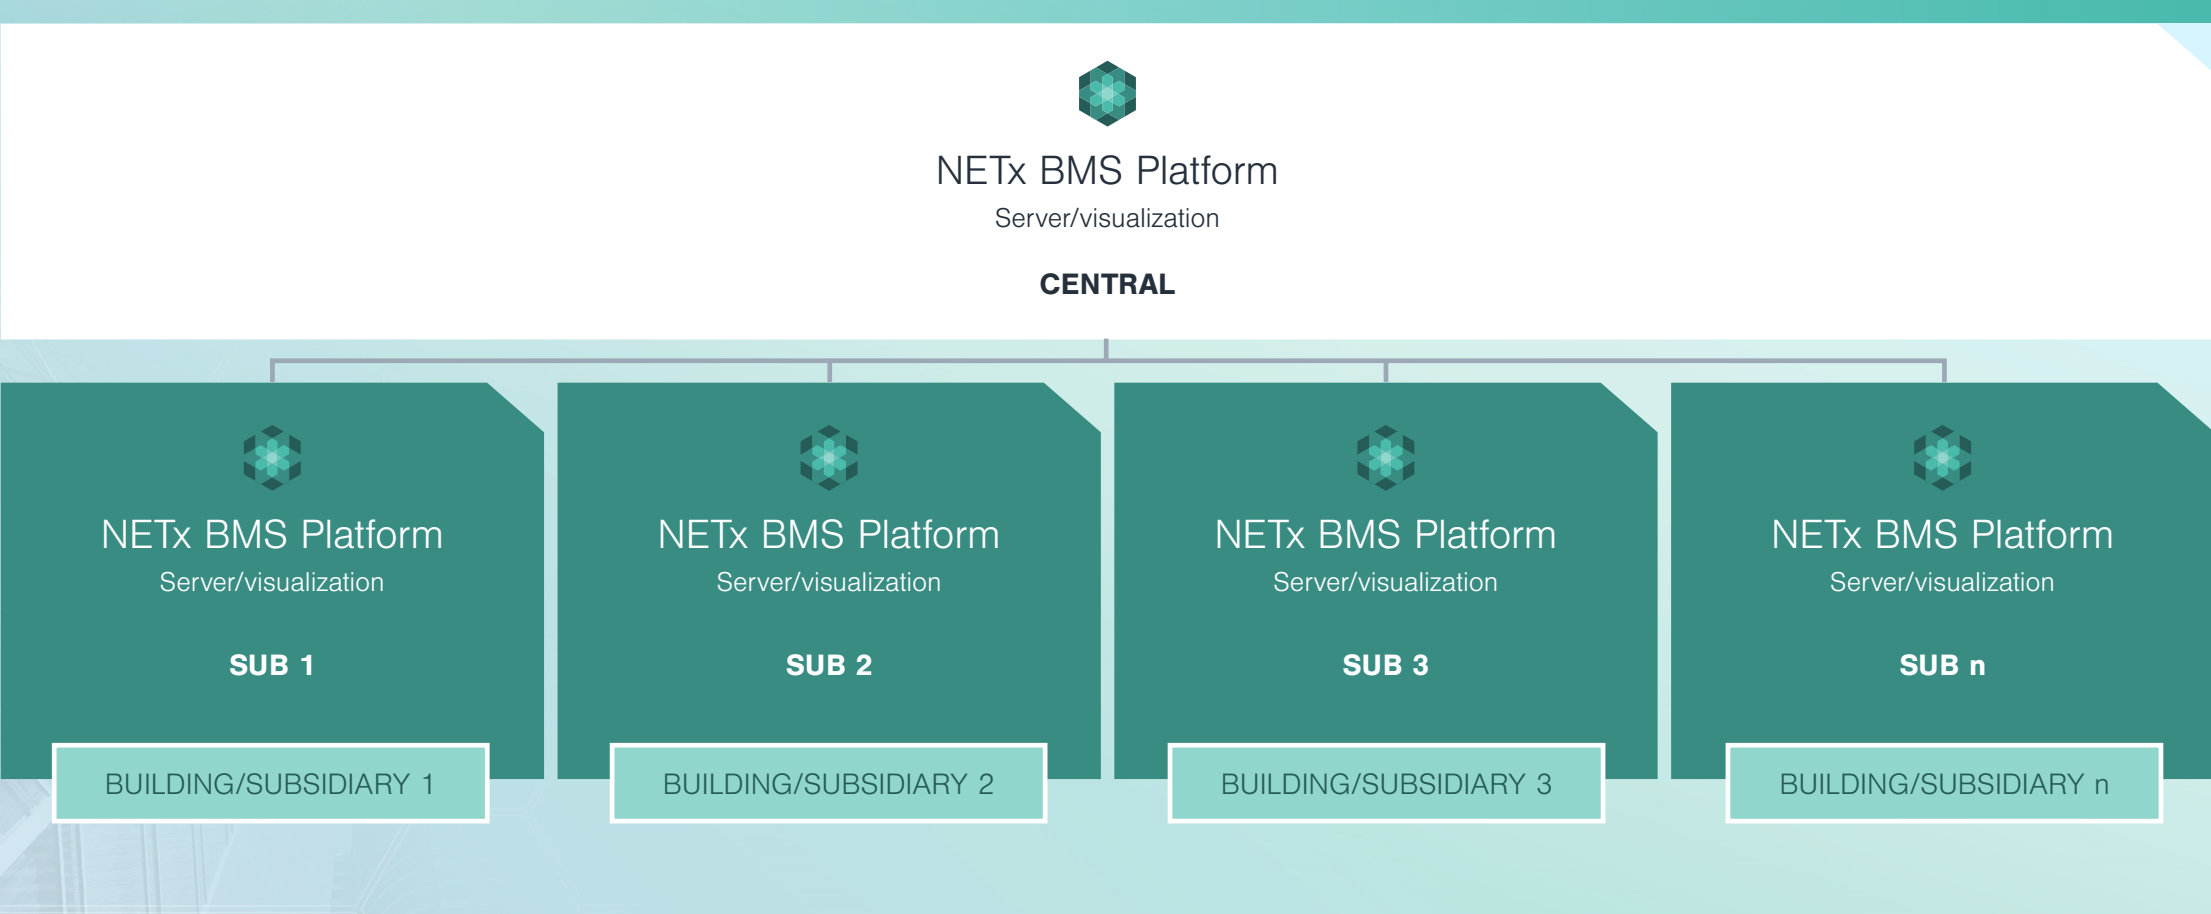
NETx BMS Platform
Server/visualization

CENTRAL

NETx BMS Platform
Server/visualization

SUB 1

BUILDING/SUBSIDIARY 1

NETx BMS Platform
Server/visualization

SUB 2

BUILDING/SUBSIDIARY 2

NETx BMS Platform
Server/visualization

SUB 3

BUILDING/SUBSIDIARY 3

NETx BMS Platform
Server/visualization

SUB n

BUILDING/SUBSIDIARY n